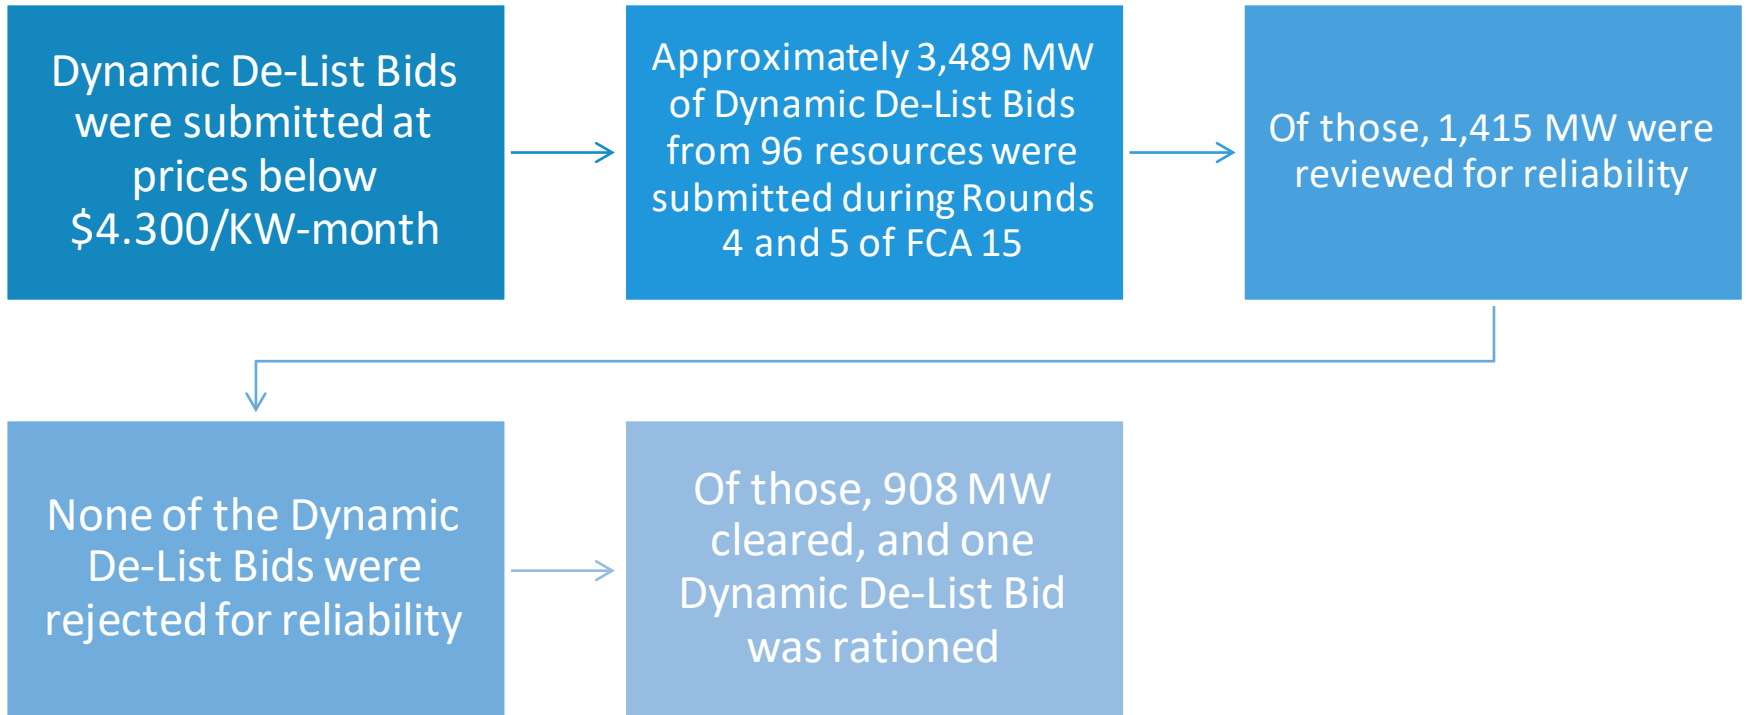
Dynamic De-List Bids were submitted at prices below \$4.300/KW-month

Approximately 3,489 MW of Dynamic De-List Bids from 96 resources were submitted during Rounds 4 and 5 of FCA 15

Of those, 1,415 MW were reviewed for reliability

None of the Dynamic De-List Bids were rejected for reliability

Of those, 908 MW cleared, and one Dynamic De-List Bid was rationed